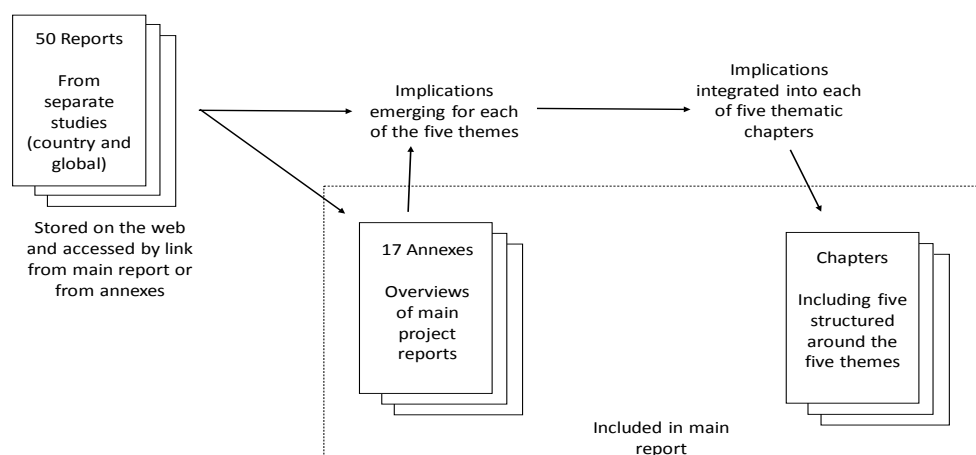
50 Reports

From separate studies (country and global)

Stored on the web and accessed by link from main report or from annexes

Implications emerging for each of the five themes

Implications integrated into each of five thematic chapters

17 Annexes

Overviews of main project reports

Chapters

Including five structured around the five themes

Included in main report